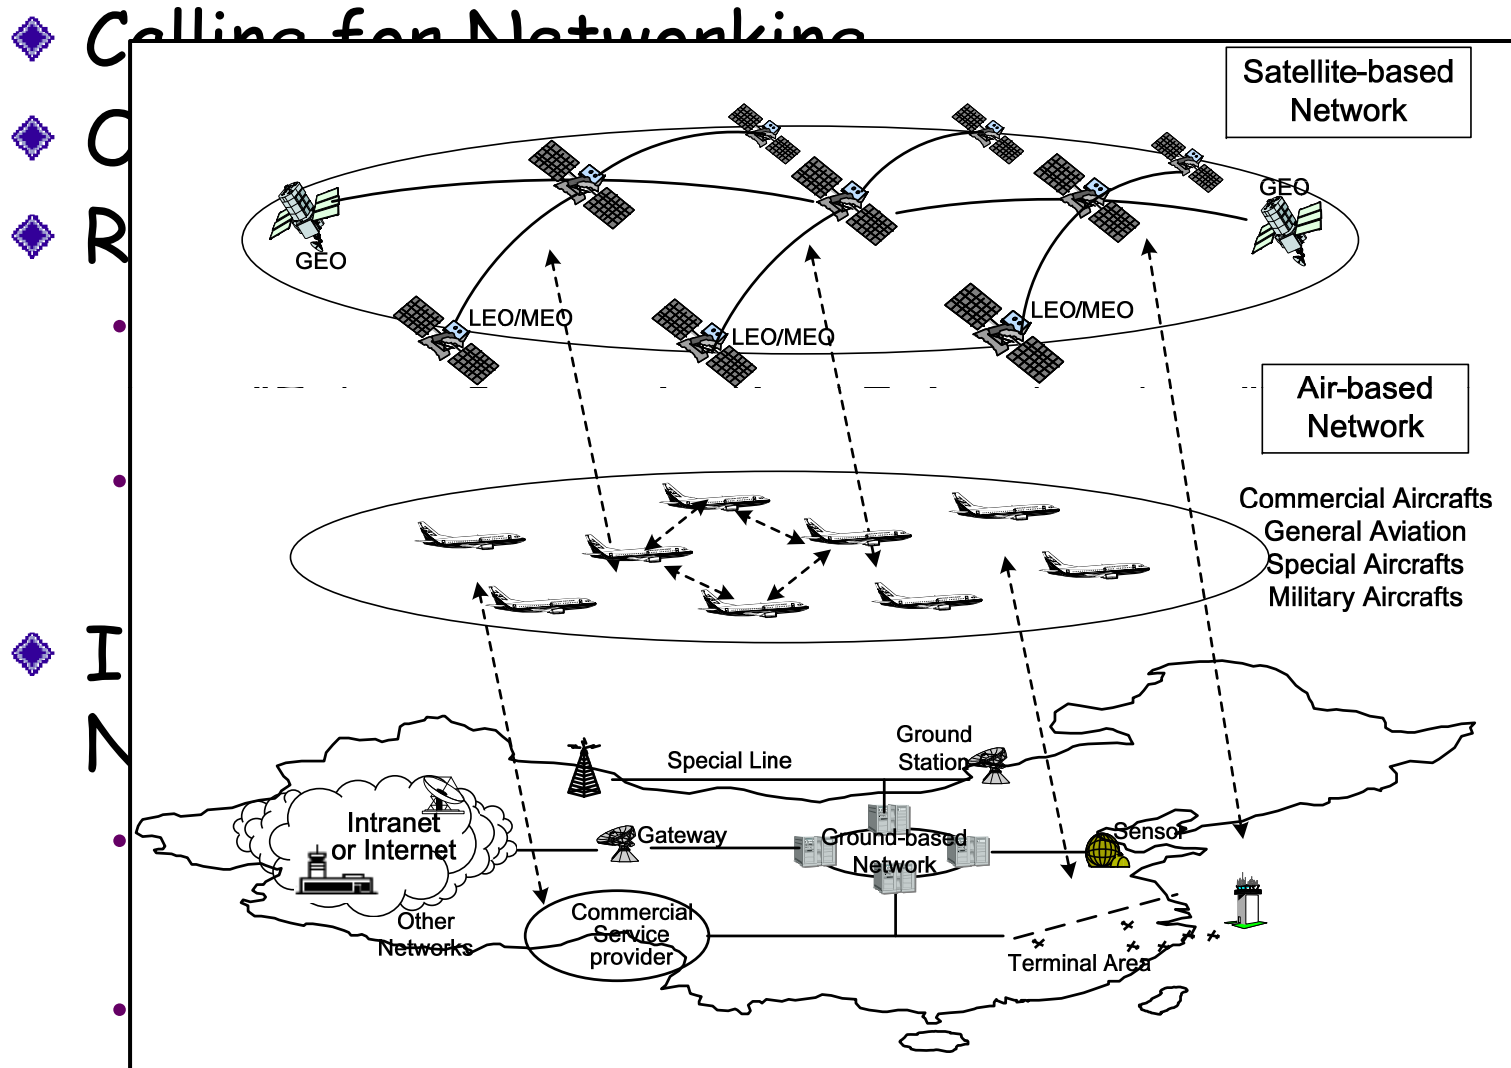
Calling for Networking

C

R

I

N

Satellite-based Network

GEO

GEO

LEO/MEO

LEO/MEO

LEO/MEO

Air-based Network

Commercial Aircrafts
General Aviation
Special Aircrafts
Military Aircrafts

Special Line

Ground Station

Intranet or Internet

Gateway

Ground-based Network

Sensor

Other Networks

Commercial Service provider

Terminal Area